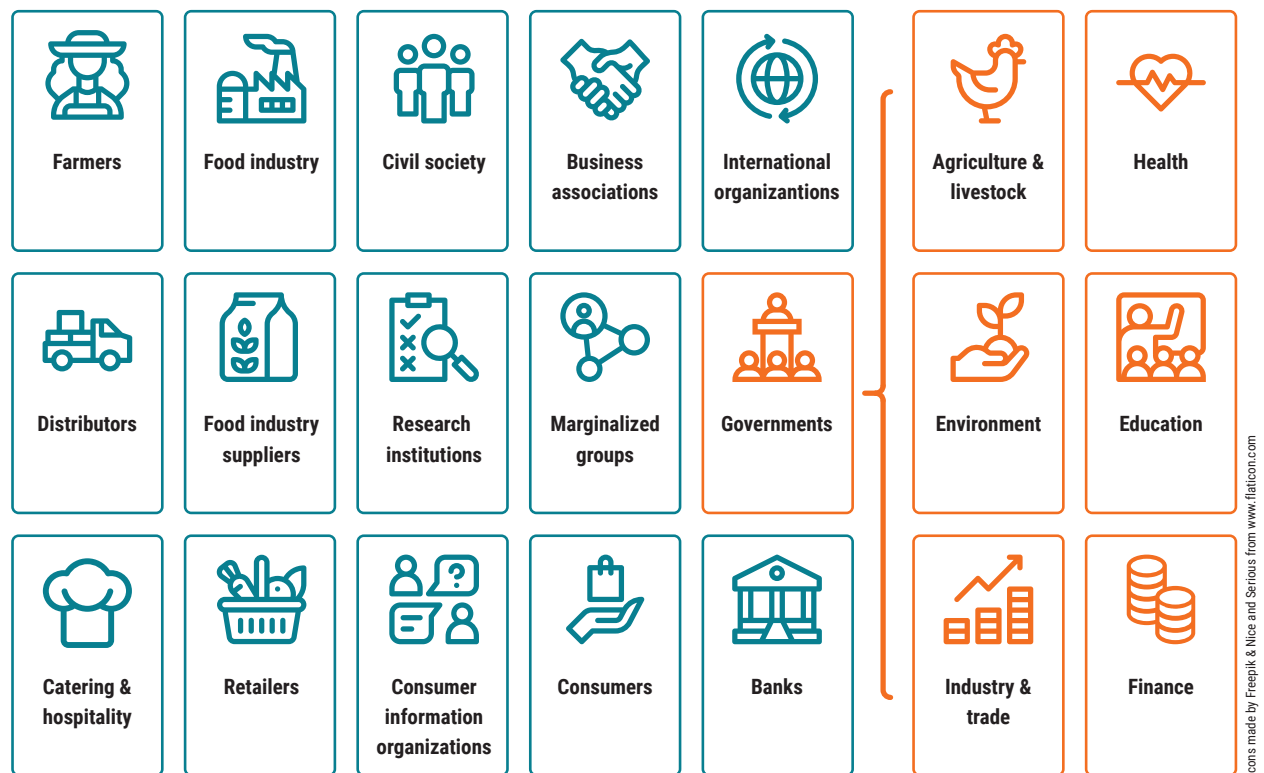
Farmers

Food industry

Civil society

Business associations

International organizantions

Agriculture & livestock

Health

Distributors

Food industry suppliers

Research institutions

Marginalized groups

Governments

Environment

Education

Catering & hospitality

Retailers

Consumer information organizations

Consumers

Banks

Industry & trade

Finance

cons made by Freepik & Nice and Serious from www.flaticon.com